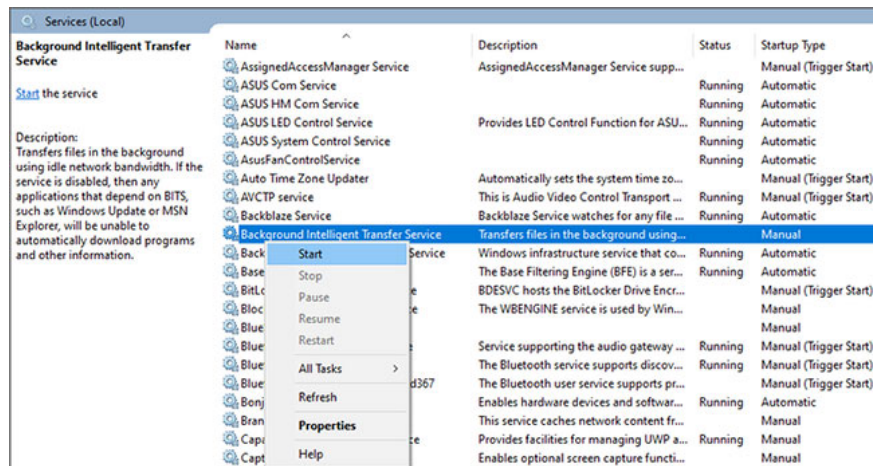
Services (Local)

Background Intelligent Transfer Service

Start the service

Description:
Transfers files in the background using idle network bandwidth. If the service is disabled, then any applications that depend on BITS, such as Windows Update or MSN Explorer, will be unable to automatically download programs and other information.

| Name | Description | Status | Startup Type |
|---|---|---|---|
| AssignedAccessManager Service | AssignedAccessManager Service supp... | | Manual (Trigger Start) |
| ASUS Com Service | | Running | Automatic |
| ASUS HM Com Service | | Running | Automatic |
| ASUS LED Control Service | Provides LED Control Function for ASU... | Running | Automatic |
| ASUS System Control Service | | Running | Automatic |
| AsusFanControlService | | Running | Automatic |
| Auto Time Zone Updater | Automatically sets the system time zo... | | Manual (Trigger Start) |
| AVCTP service | This is Audio Video Control Transport ... | Running | Manual (Trigger Start) |
| Backblaze Service | Backblaze Service watches for any file ... | Running | Automatic |
| Background Intelligent Transfer Service | Transfers files in the background using... | | Manual |
| Back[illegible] Service | Windows infrastructure service that co... | Running | Automatic |
| Base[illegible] | The Base Filtering Engine (BFE) is a ser... | Running | Automatic |
| BitLo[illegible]e | BDESVC hosts the BitLocker Drive Encr... | | Manual (Trigger Start) |
| Bloc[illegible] | The WBENGINE service is used by Win... | | Manual |
| Blue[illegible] | | | Manual |
| Blue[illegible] | Service supporting the audio gateway ... | Running | Manual (Trigger Start) |
| Blue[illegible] | The Bluetooth service supports discov... | Running | Manual (Trigger Start) |
| Blue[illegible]d367 | The Bluetooth user service supports pr... | | Manual (Trigger Start) |
| Bonj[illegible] | Enables hardware devices and softwar... | Running | Automatic |
| Bran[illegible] | This service caches network content fr... | | Manual |
| Capa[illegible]e | Provides facilities for managing UWP a... | Running | Manual |
| Capt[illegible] | Enables optional screen capture functi... | | Manual |

Start
Stop
Pause
Resume
Restart
All Tasks >
Refresh
Properties
Help